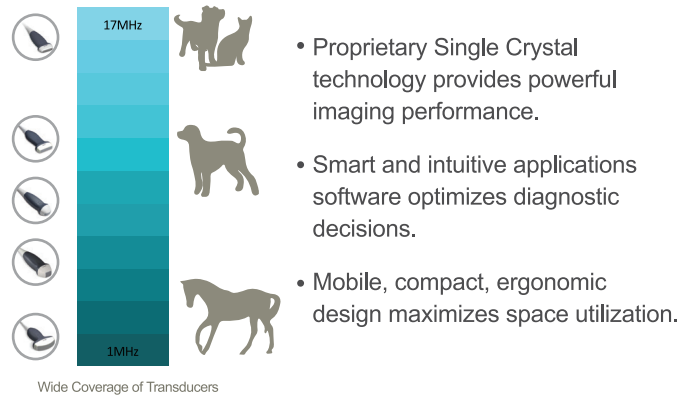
17MHz

1MHz

Wide Coverage of Transducers

• Proprietary Single Crystal technology provides powerful imaging performance.

• Smart and intuitive applications software optimizes diagnostic decisions.

• Mobile, compact, ergonomic design maximizes space utilization.